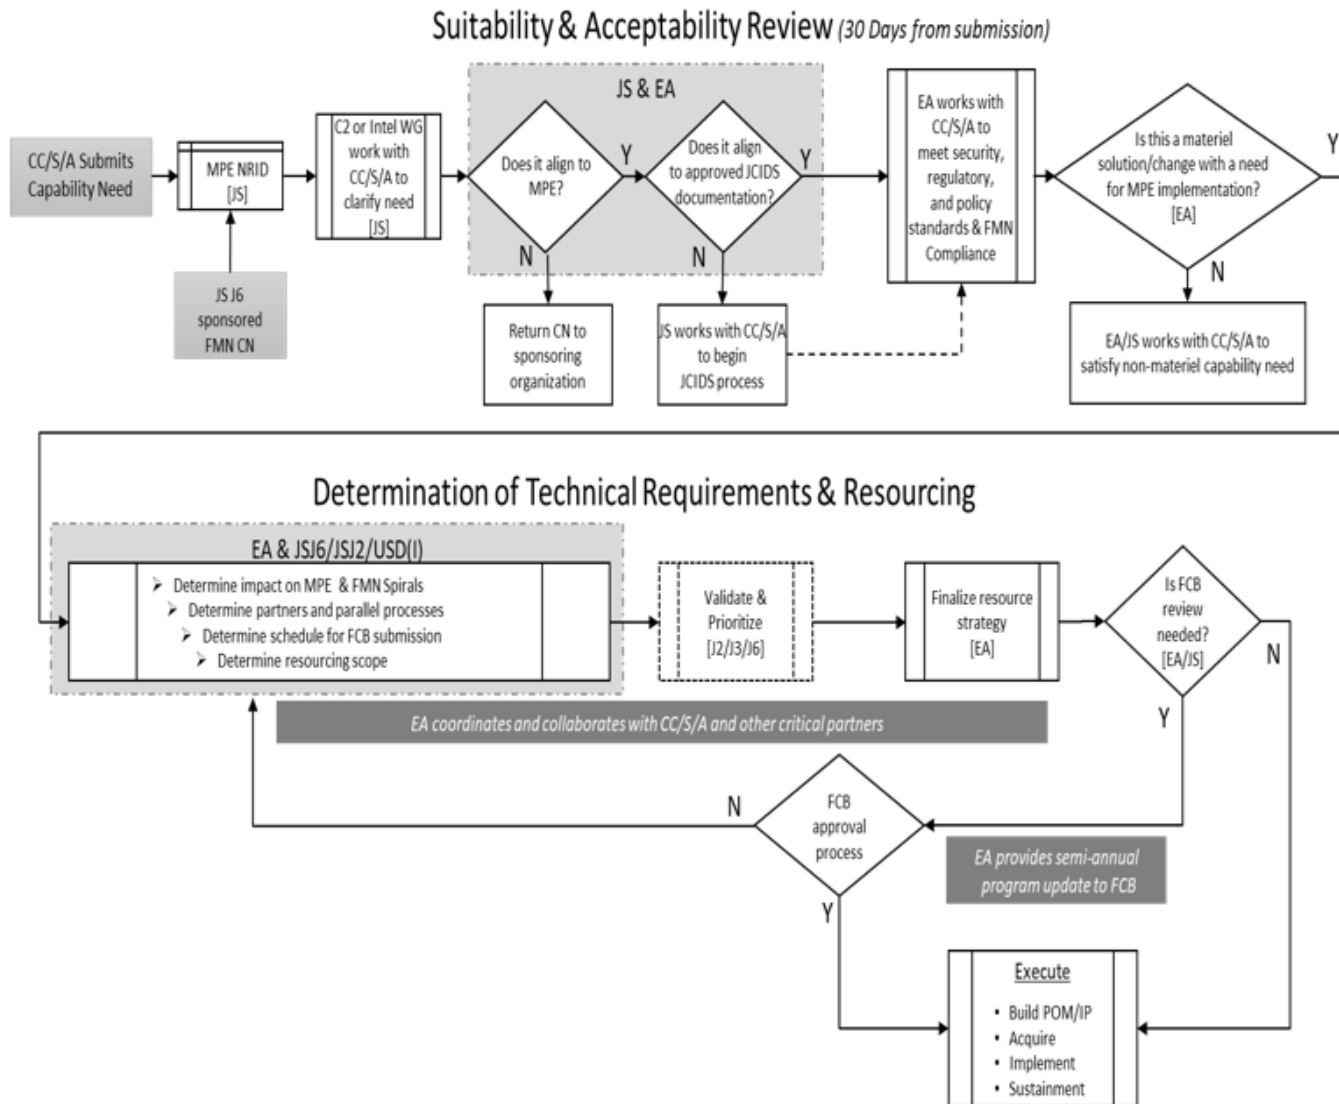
Suitability & Acceptability Review (30 Days from submission)

CC/S/A Submits Capability Need

MPE NRID [JS]

JS J6 sponsored FMN CN

C2 or Intel WG work with CC/S/A to clarify need [JS]

JS & EA

Does it align to MPE?

Y

N

Does it align to approved JCIDS documentation?

Y

N

Return CN to sponsoring organization

JS works with CC/S/A to begin JCIDS process

EA works with CC/S/A to meet security, regulatory, and policy standards & FMN Compliance

Is this a materiel solution/change with a need for MPE implementation? [EA]

Y

N

EA/JS works with CC/S/A to satisfy non-materiel capability need

Determination of Technical Requirements & Resourcing

EA & JSJ6/JSJ2/USD(I)

➢ Determine impact on MPE & FMN Spirals
➢ Determine partners and parallel processes
➢ Determine schedule for FCB submission
➢ Determine resourcing scope

Validate & Prioritize [J2/J3/J6]

Finalize resource strategy [EA]

Is FCB review needed? [EA/JS]

N

Y

EA coordinates and collaborates with CC/S/A and other critical partners

N

FCB approval process

Y

EA provides semi-annual program update to FCB

Execute

• Build POM/IP
• Acquire
• Implement
• Sustainment